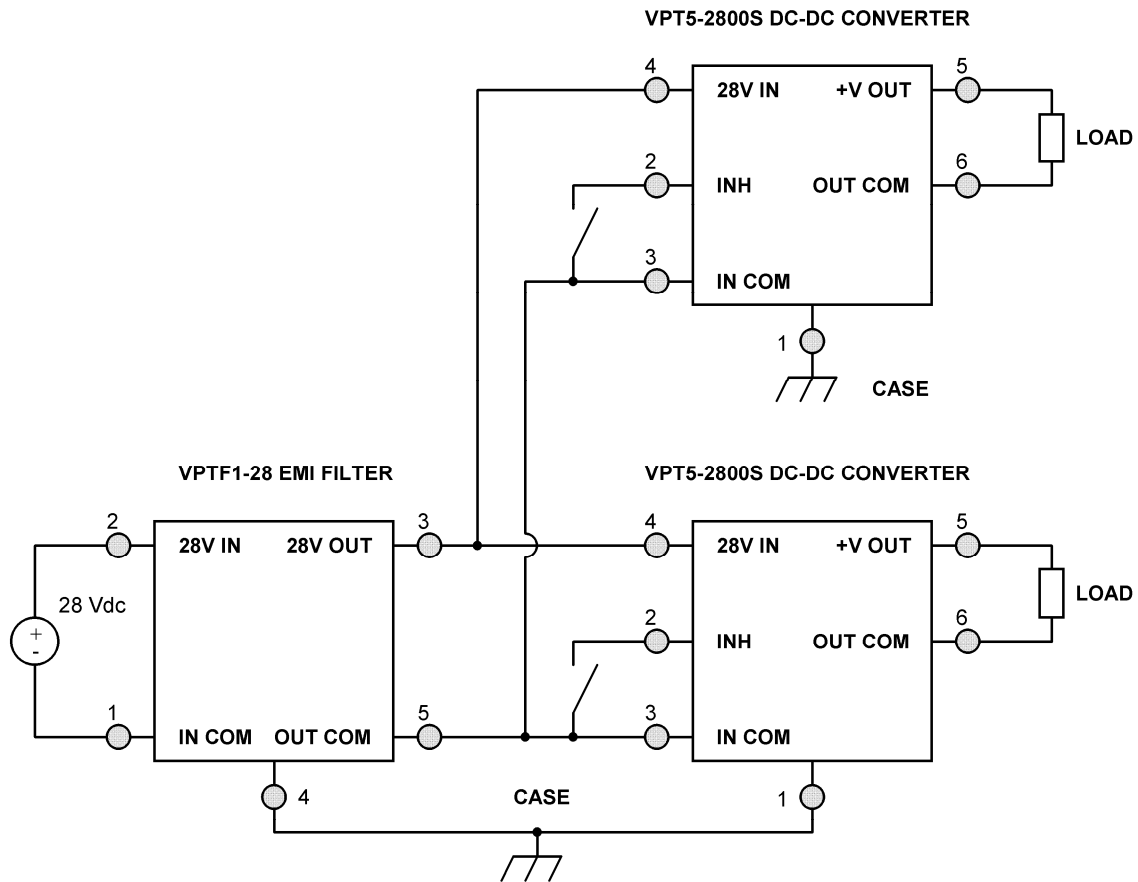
VPT5-2800S DC-DC CONVERTER

4
28V IN
+V OUT
5
LOAD
2
INH
OUT COM
6
3
IN COM
1
CASE

VPTF1-28 EMI FILTER

VPT5-2800S DC-DC CONVERTER

2
28V IN
28V OUT
3
4
28V IN
+V OUT
5
28 Vdc
+
-
LOAD
2
INH
OUT COM
6
1
IN COM
OUT COM
5
3
IN COM
4
CASE
1